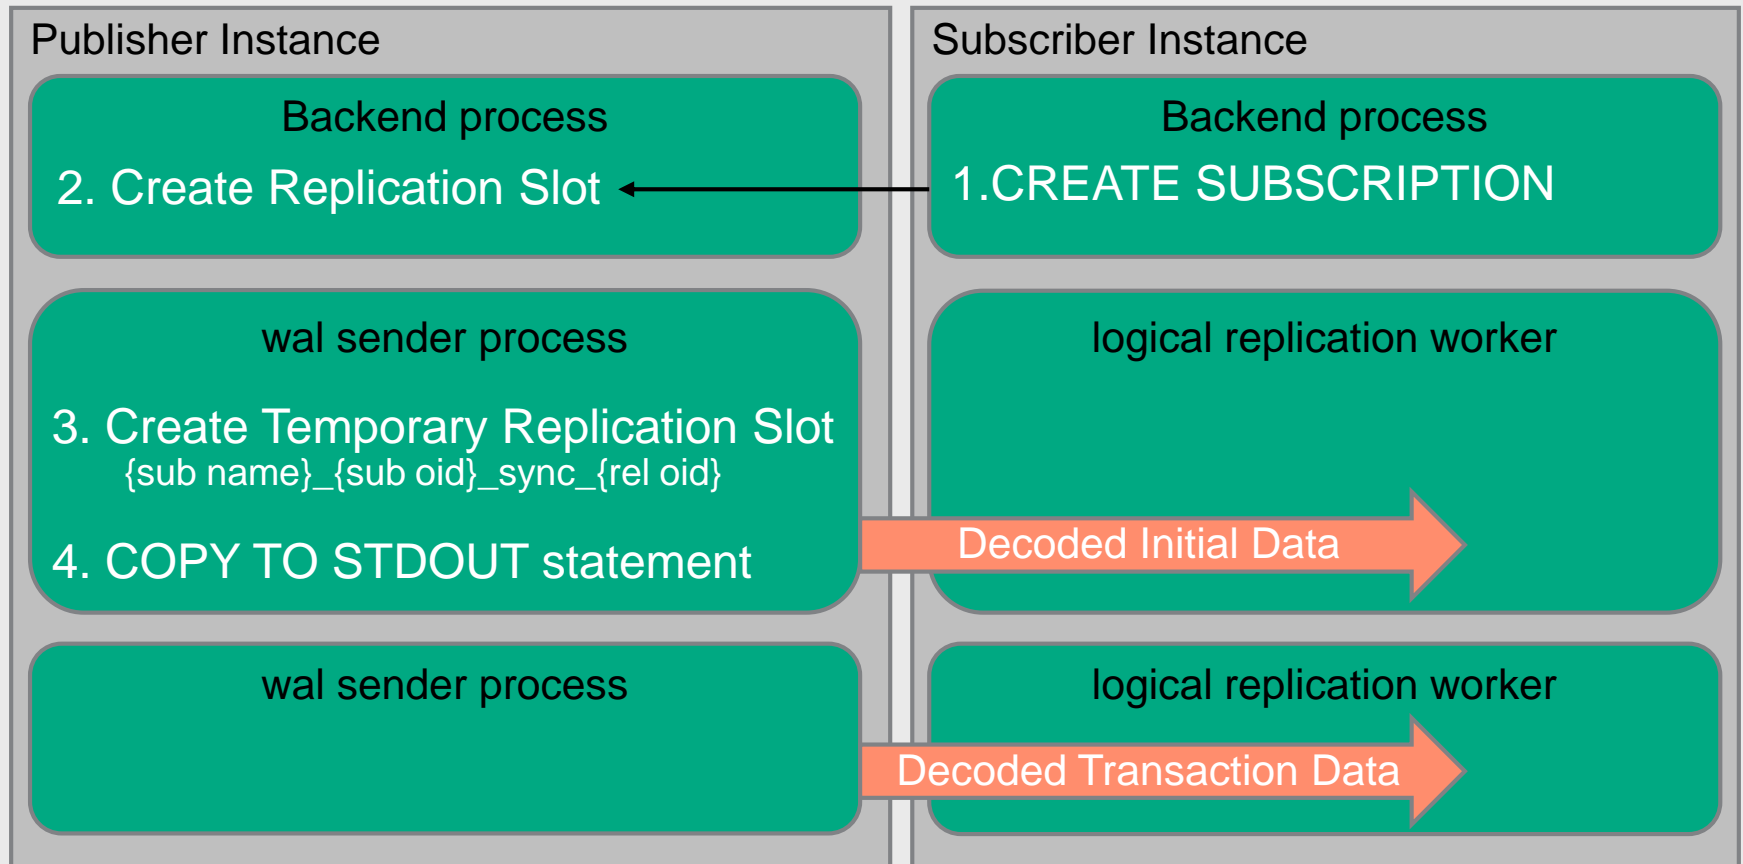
Publisher Instance

Backend process

2. Create Replication Slot

wal sender process

3. Create Temporary Replication Slot
{sub name}_{sub oid}_sync_{rel oid}

4. COPY TO STDOUT statement

wal sender process

Subscriber Instance

Backend process

1.CREATE SUBSCRIPTION

logical replication worker

Decoded Initial Data

logical replication worker

Decoded Transaction Data